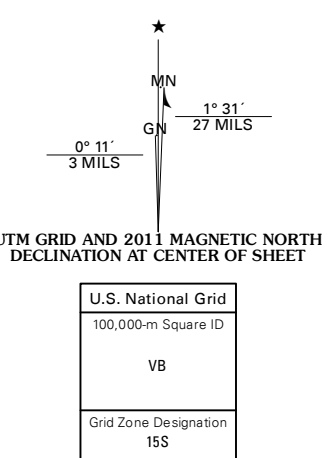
★

MN

GN

1° 31´
27 MILS

0° 11´
3 MILS

UTM GRID AND 2011 MAGNETIC NORTH DECLINATION AT CENTER OF SHEET

| U.S. National Grid |
|---|
| 100,000-m Square ID |
| VB |
| Grid Zone Designation |
| 15S |